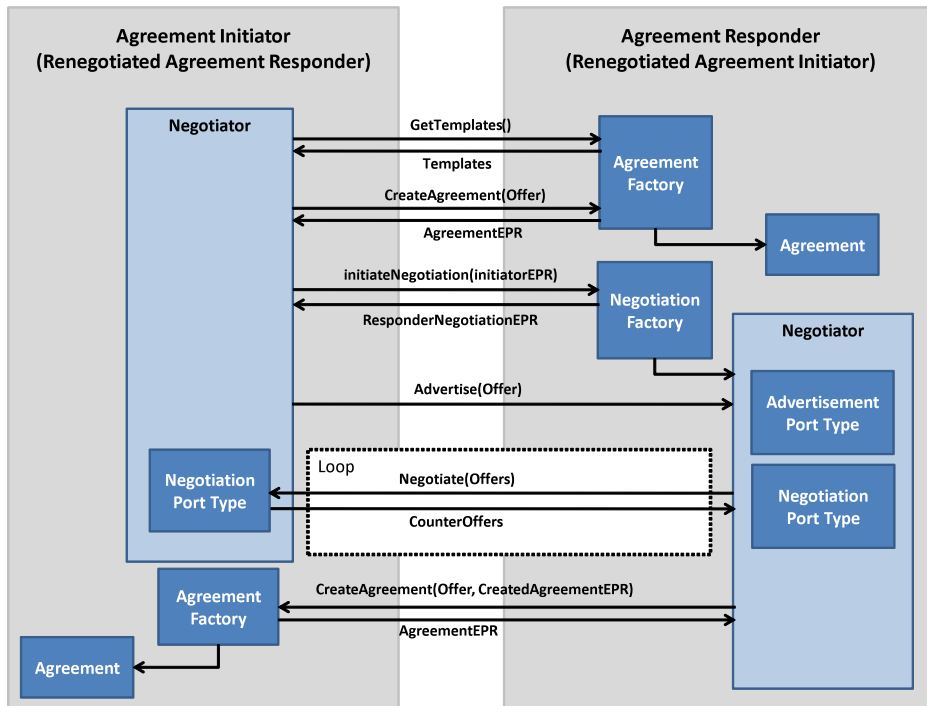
Agreement Initiator
(Renegotiated Agreement Responder)

Agreement Responder
(Renegotiated Agreement Initiator)

Negotiator

GetTemplates()

Templates

Agreement Factory

CreateAgreement(Offer)

AgreementEPR

Agreement

initiateNegotiation(initiatorEPR)

ResponderNegotiationEPR

Negotiation Factory

Negotiator

Advertise(Offer)

Advertisement Port Type

Loop

Negotiation Port Type

Negotiate(Offers)

CounterOffers

Negotiation Port Type

Agreement Factory

CreateAgreement(Offer, CreatedAgreementEPR)

AgreementEPR

Agreement